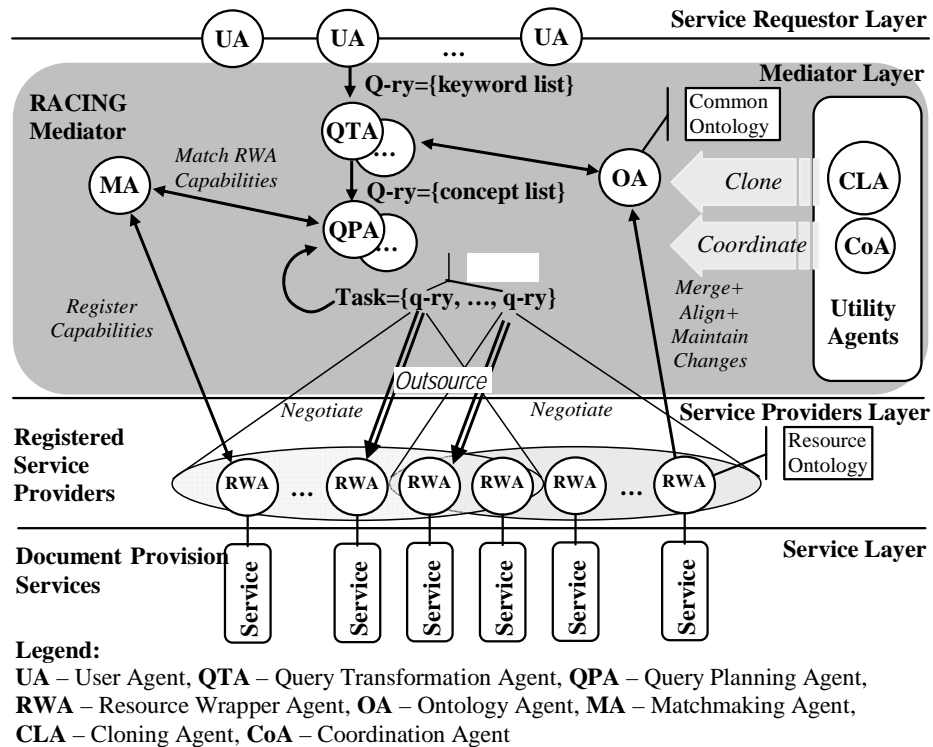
Service Requestor Layer

UA UA … UA

Q-ry={keyword list}

Mediator Layer

RACING Mediator

Common Ontology

QTA …

Match RWA Capabilities

MA

OA

Clone

CLA

Q-ry={concept list}

QPA …

Coordinate

CoA

Task={q-ry, …, q-ry}

Register Capabilities

Merge+ Align+ Maintain Changes

Utility Agents

Outsource

Negotiate

Negotiate

Service Providers Layer

Registered Service Providers

Resource Ontology

RWA … RWA RWA RWA RWA … RWA

Document Provision Services

Service Layer

Service Service Service Service Service Service Service

Legend:
**UA** – User Agent, **QTA** – Query Transformation Agent, **QPA** – Query Planning Agent, **RWA** – Resource Wrapper Agent, **OA** – Ontology Agent, **MA** – Matchmaking Agent, **CLA** – Cloning Agent, **CoA** – Coordination Agent